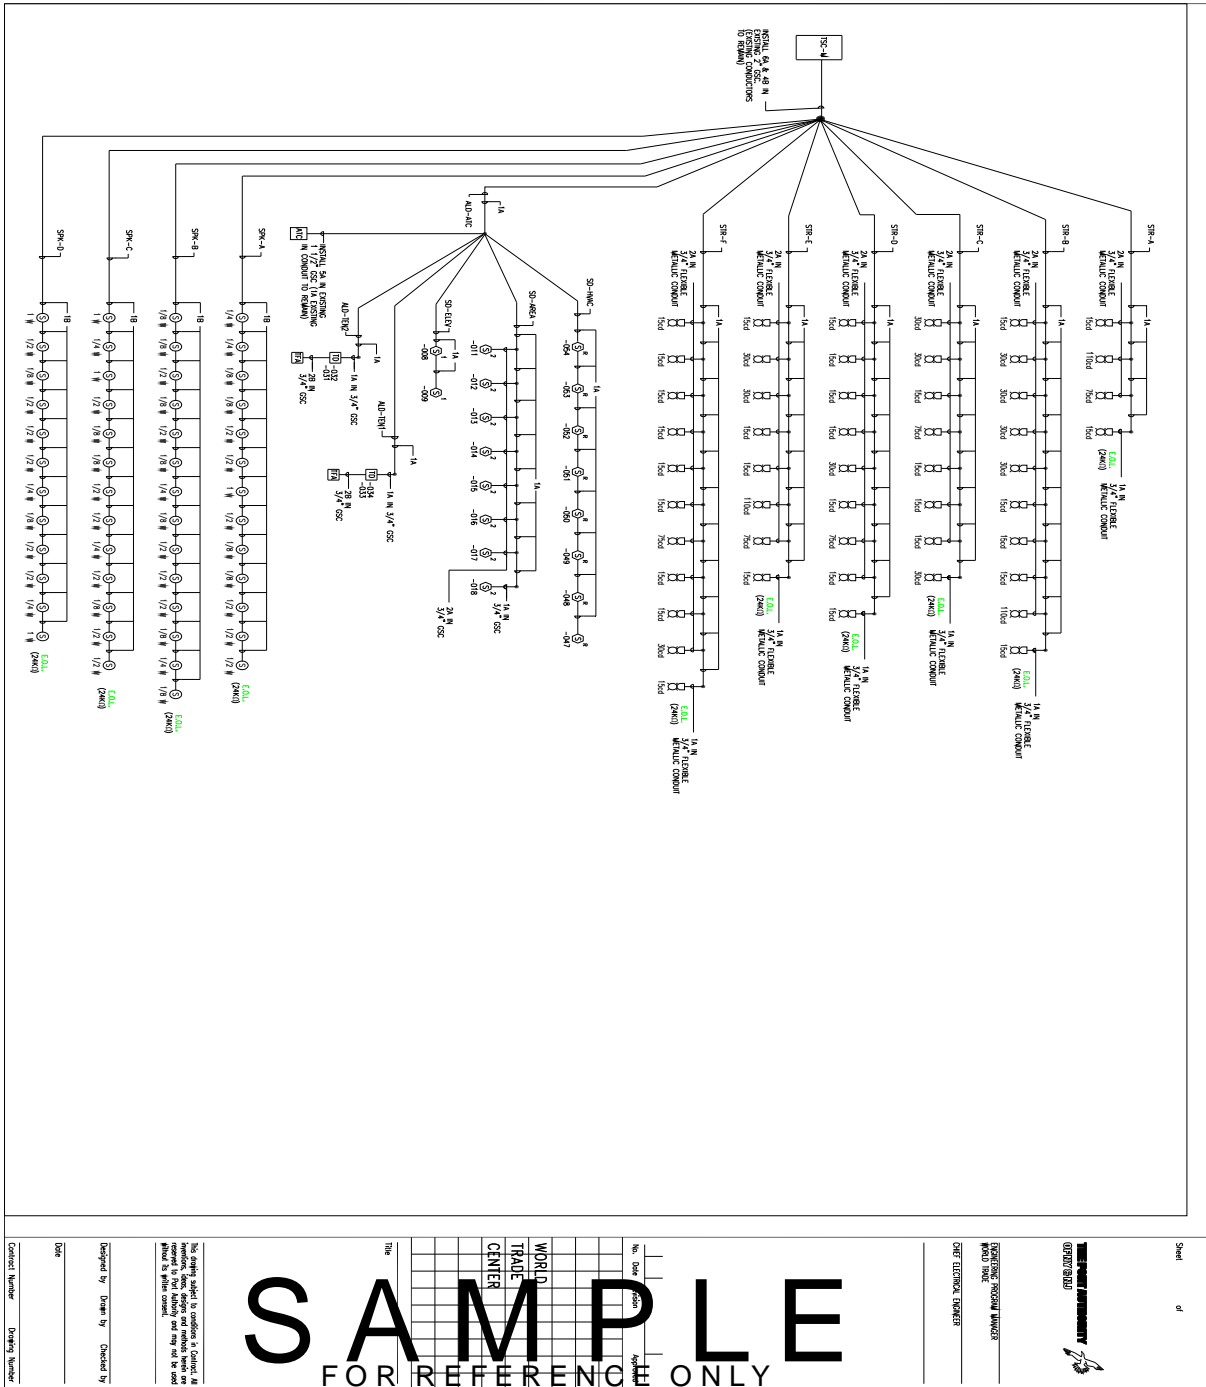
TSC-W

INSTALL 6A & 4B IN EXISTING 2" GSC (EXISTING CONDUCTORS TO REMAIN)

SPK-D
1B
1 #
1/2 #
1/8 #
1/2 #
1/2 #
1/2 #
1/4 #
1/8 #
1/2 #
1/2 #
1/4 #
E.O.L. (24KΩ)

SPK-C
1B
1 #
1/4 #
1 #
1/2 #
1/8 #
1/8 #
1/2 #
1/2 #
1/4 #
1/2 #
1/8 #
1/2 #
1/2 #
E.O.L. (24KΩ)

SPK-B
1B
1/8 #
1/8 #
1/8 #
1/8 #
1/8 #
1/8 #
1/4 #
1/8 #
1/8 #
1/8 #
1/8 #
1/4 #
1/8 #
E.O.L. (24KΩ)

SPK-A
1B
1/4 #
1/4 #
1/8 #
1/8 #
1/2 #
1/2 #
1 #
1/2 #
1/8 #
1/8 #
1/2 #
1/2 #
1/2 #
E.O.L. (24KΩ)

AUD-ATC
1A
ATC
INSTALL 5A IN EXISTING 1 1/2" GSC (1A EXISTING IN CONDUIT TO REMAIN)

AUD-TEM2
1A
TD -032 -031
FTA
2B IN 3/4" GSC
1A IN 3/4" GSC

AUD-TEM1
1A
TD -034 -033
FTA
2B IN 3/4" GSC
1A IN 3/4" GSC

SD-ELEV
1A
-008
-009

SD-AREA
-011
-012
-013
-014
-015
-016
-017
-018
1A
2A IN 3/4" GSC
1A IN 3/4" GSC

SD-HVAC
1A
-054
-053
-052
-051
-050
-049
-048
-047

STR-F
2A IN 3/4" FLEXIBLE METALLIC CONDUIT
1A
15cd
15cd
15cd
15cd
15cd
15cd
75cd
15cd
15cd
30cd
15cd
E.O.L. (24KΩ)
1A IN 3/4" FLEXIBLE METALLIC CONDUIT

STR-E
2A IN 3/4" FLEXIBLE METALLIC CONDUIT
1A
15cd
30cd
30cd
15cd
15cd
110cd
75cd
15cd
E.O.L. (24KΩ)
1A IN 3/4" FLEXIBLE METALLIC CONDUIT

STR-D
2A IN 3/4" FLEXIBLE METALLIC CONDUIT
1A
15cd
15cd
15cd
15cd
30cd
15cd
75cd
15cd
E.O.L. (24KΩ)
1A IN 3/4" FLEXIBLE METALLIC CONDUIT

STR-C
2A IN 3/4" FLEXIBLE METALLIC CONDUIT
1A
30cd
30cd
15cd
75cd
15cd
15cd
15cd
30cd
E.O.L. (24KΩ)
1A IN 3/4" FLEXIBLE METALLIC CONDUIT

STR-B
2A IN 3/4" FLEXIBLE METALLIC CONDUIT
1A
15cd
30cd
30cd
30cd
30cd
15cd
15cd
15cd
110cd
15cd
E.O.L. (24KΩ)
1A IN 3/4" FLEXIBLE METALLIC CONDUIT

STR-A
2A IN 3/4" FLEXIBLE METALLIC CONDUIT
1A
15cd
110cd
75cd
15cd
E.O.L. (24KΩ)
1A IN 3/4" FLEXIBLE METALLIC CONDUIT

Contract Number
Drawing Number
Date
Designed by
Drawn by
Checked by
This drawing subject to conditions in Contract. All inventions, ideas, designs and methods herein are reserved to Port Authority and may not be used without its written consent.
Title
WORLD TRADE CENTER
No. Date Revision Approved
SAMPLE
FOR REFERENCE ONLY
CHIEF ELECTRICAL ENGINEER
ENGINEERING PROGRAM MANAGER WORLD TRADE
THE PORT AUTHORITY OF NY & NJ
Sheet
of